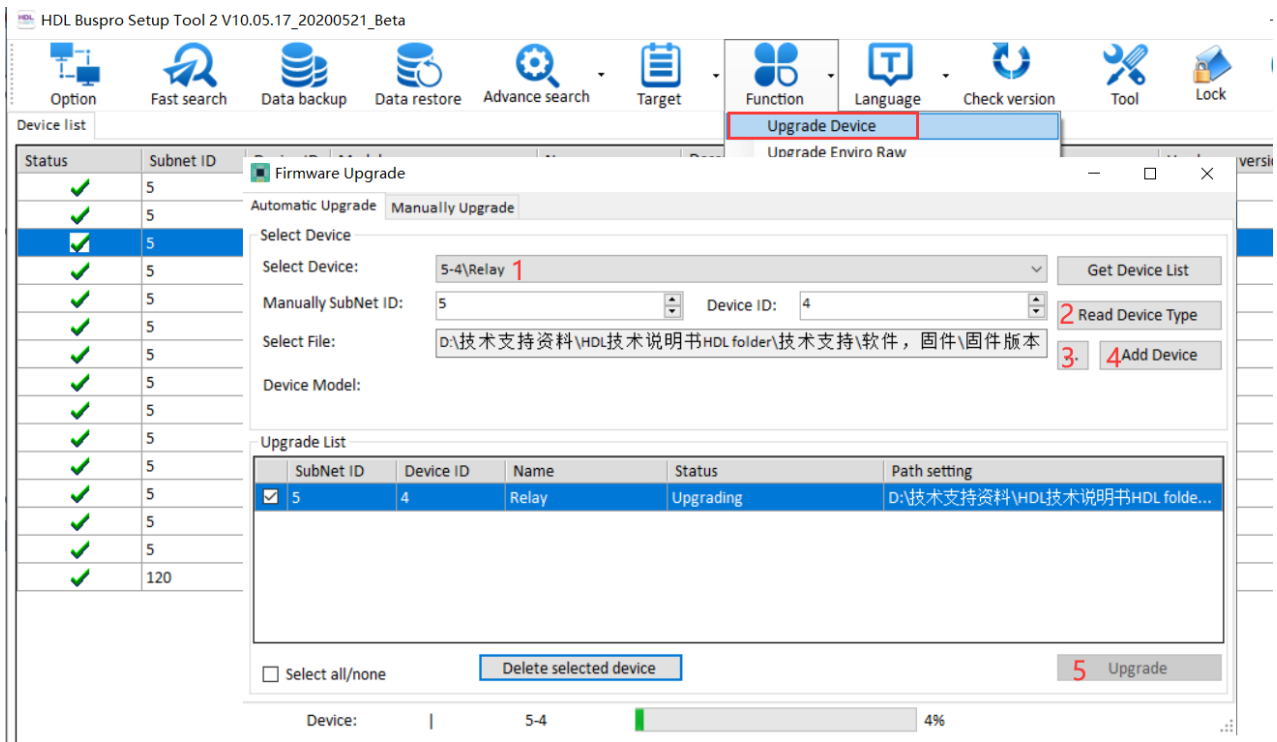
HDL Buspro Setup Tool 2 V10.05.17_20200521_Beta

Option
Fast search
Data backup
Data restore
Advance search
Target
Function
Language
Check version
Tool
Lock

Device list

Upgrade Device
Upgrade Enviro Raw

Firmware Upgrade

Automatic Upgrade
Manually Upgrade

Select Device
Select Device: 5-4\Relay 1
Get Device List
Manually SubNet ID: 5
Device ID: 4
2 Read Device Type
Select File: D:\技术支持资料\HDL技术说明书HDL folder\技术支持\软件，固件\固件版本
3. 4Add Device
Device Model:

Upgrade List

| | SubNet ID | Device ID | Name | Status | Path setting |
|---|---|---|---|---|---|
| ☑ | 5 | 4 | Relay | Upgrading | D:\技术支持资料\HDL技术说明书HDL folde... |

Select all/none
Delete selected device
5 Upgrade

Device: | 5-4 4%

| Status | Subnet ID |
|---|---|
| ✔ | 5 |
| ✔ | 5 |
| ✔ | 5 |
| ✔ | 5 |
| ✔ | 5 |
| ✔ | 5 |
| ✔ | 5 |
| ✔ | 5 |
| ✔ | 5 |
| ✔ | 5 |
| ✔ | 5 |
| ✔ | 5 |
| ✔ | 5 |
| ✔ | 5 |
| ✔ | 120 |